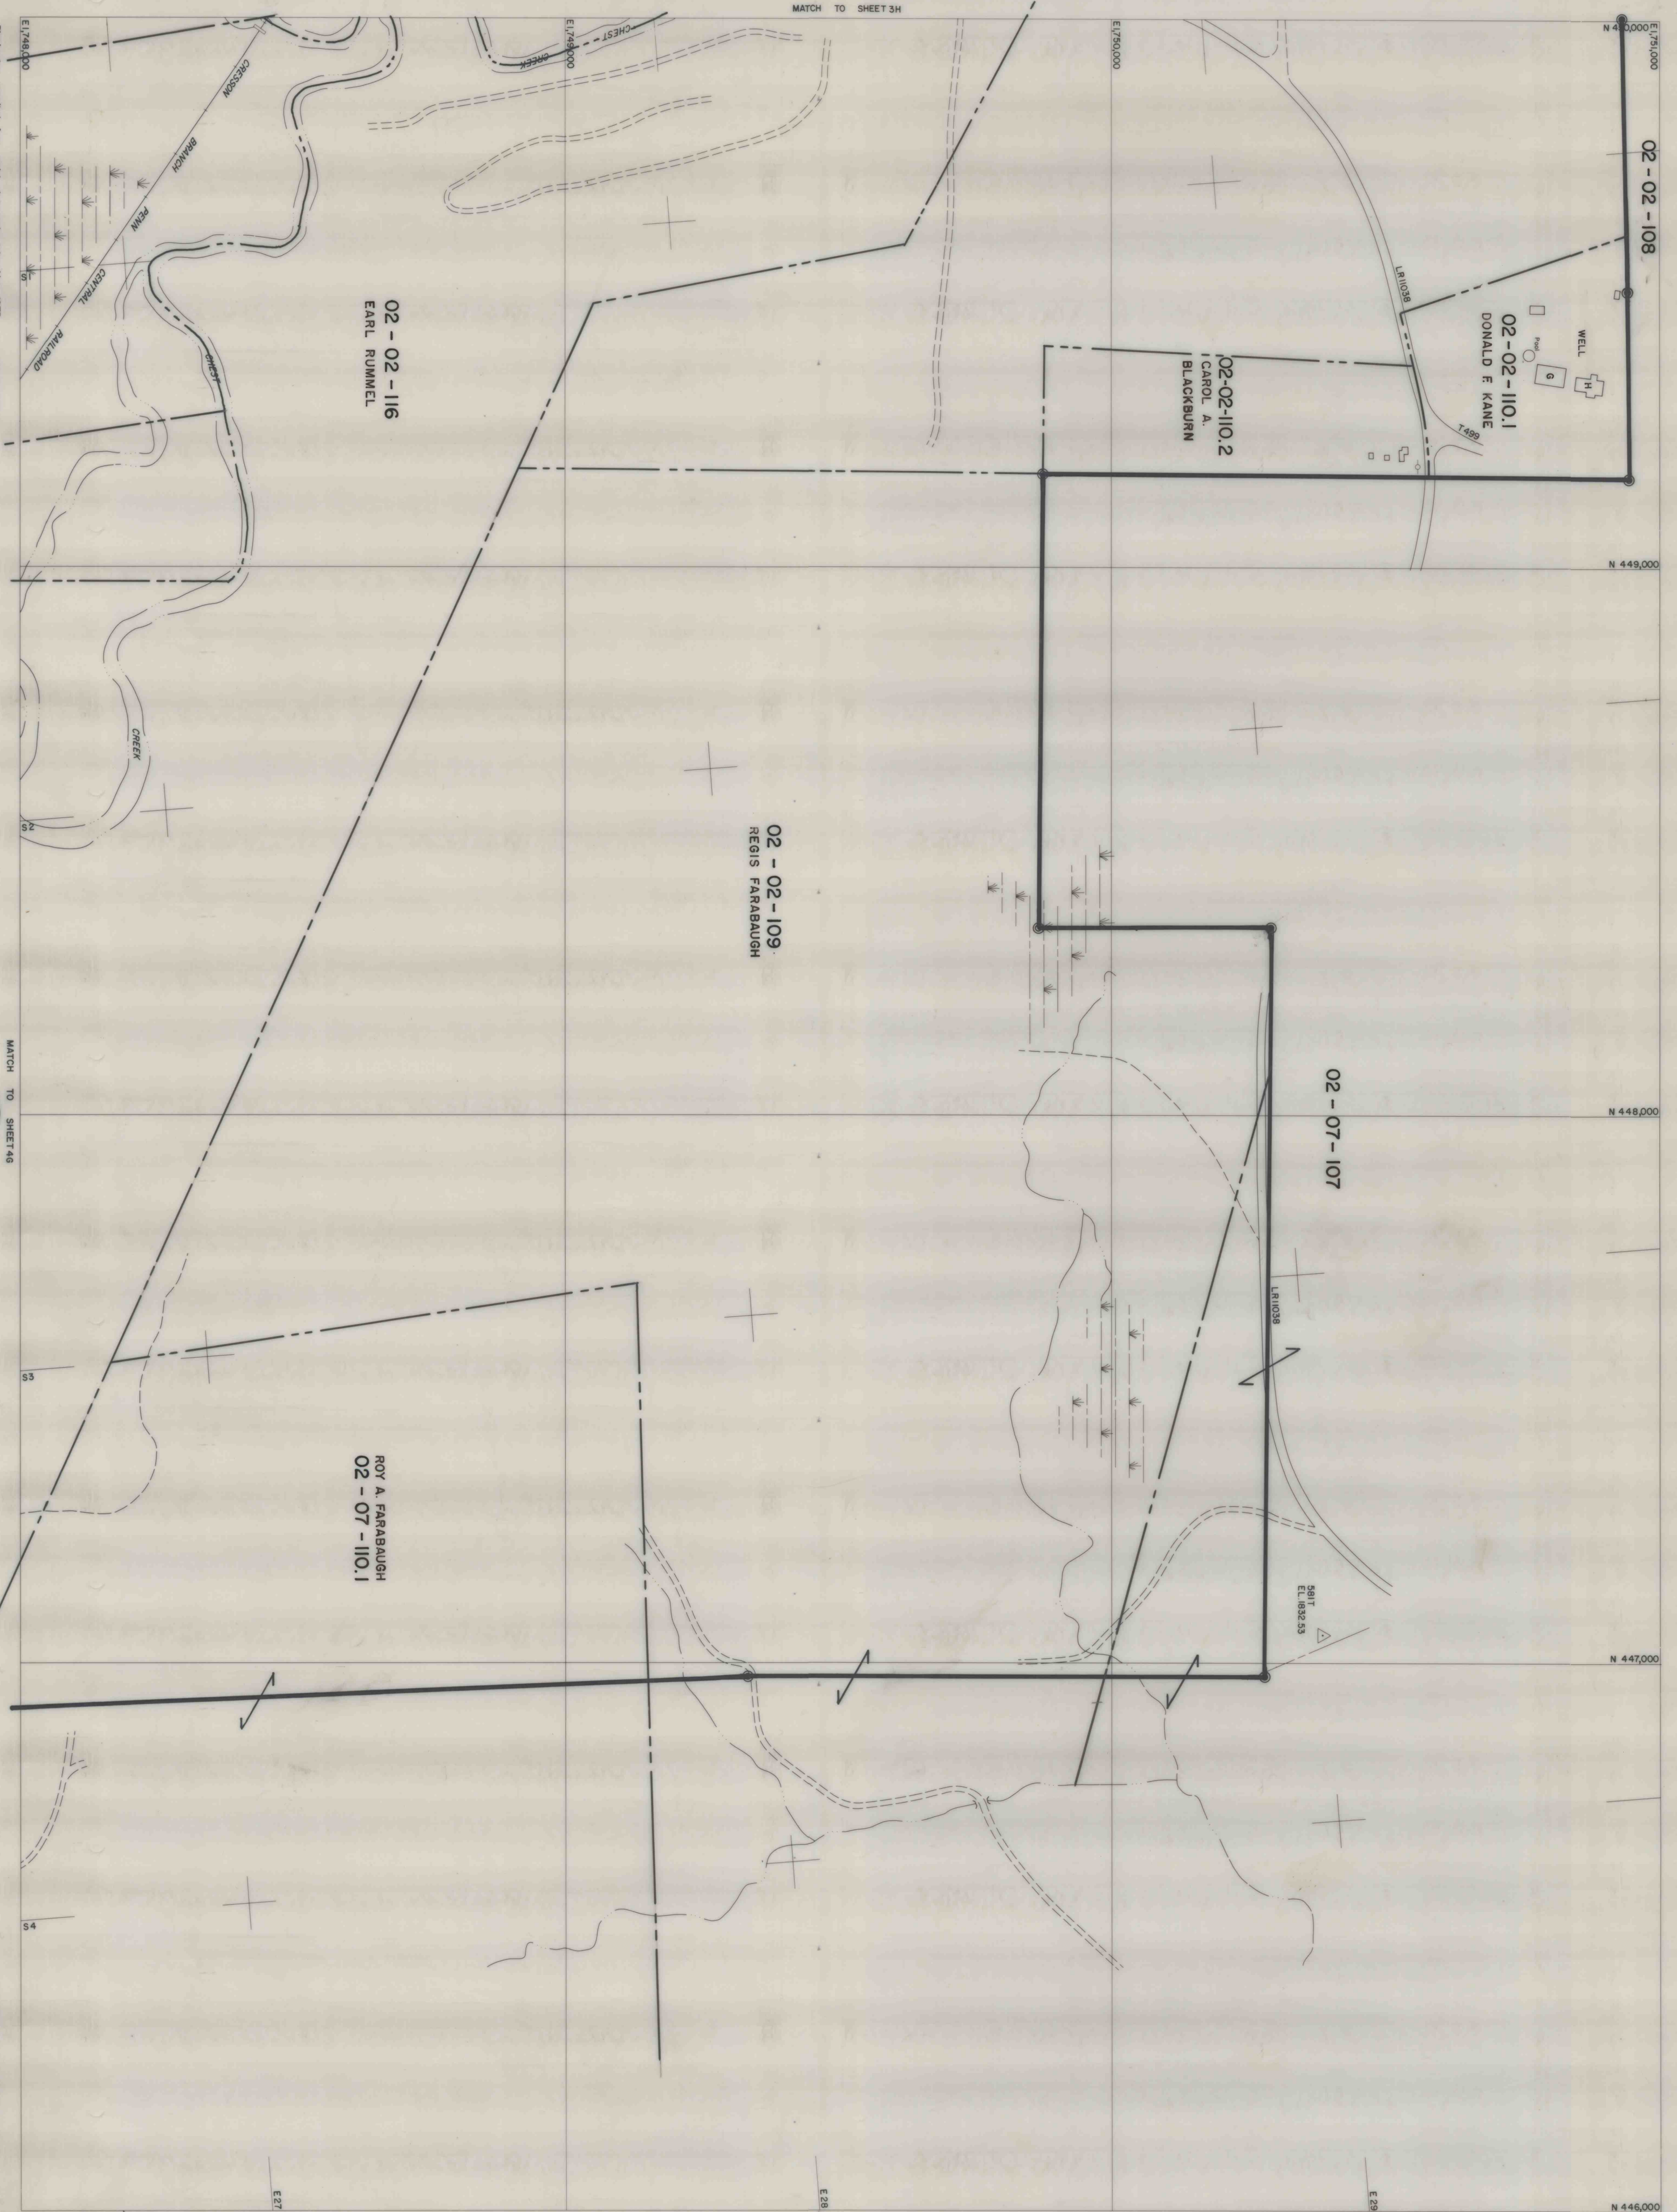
MATCH TO SHEET 3H

E1,748,000

E1,749,000

E1,750,000

E1,751,000

N 450,000

02 - 02 - 108

WELL

G

H

POND

02-02-110.1
DONALD F. KANE

T499

LR 11038

02-02-110.2
CAROL A. BLACKBURN

CHEST

CREEK

CRESSON

BRANCH

PENN

CENTRAL

RAILROAD

CHEST

S1

02 - 02 - 116
EARL RUMMEL

N 449,000

CREEK

S2

02 - 02 - 109
REGIS FARABAUGH

MATCH TO SHEET 4G

02 - 07 - 107

N 448,000

LR 11038

S3

ROY A. FARABAUGH
02 - 07 - 110.1

581T
EL 1832.53

N 447,000

S4

E27

E28

E29

N 446,000